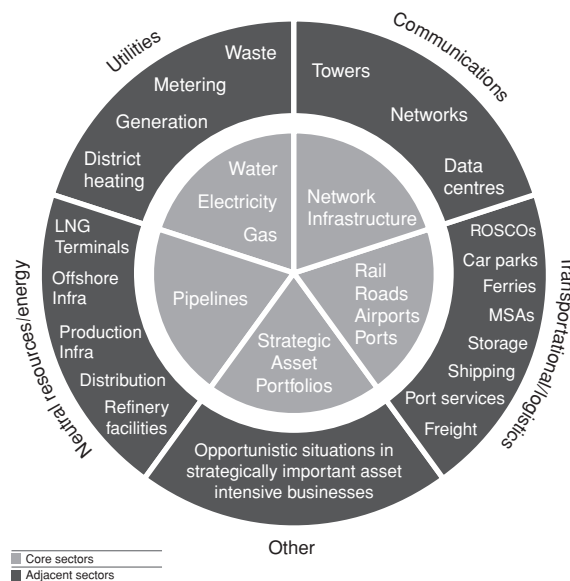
Utilities

Waste

Metering

Generation

District heating

Communications

Towers

Networks

Data centres

Water

Electricity

Gas

Network Infrastructure

Transportational/logistics

ROSCOs

Car parks

Ferries

MSAs

Storage

Shipping

Port services

Freight

Rail

Roads

Airports

Ports

Strategic Asset Portfolios

Pipelines

Neutral resources/energy

LNG Terminals

Offshore Infra

Production Infra

Distribution

Refinery facilities

Opportunistic situations in strategically important asset intensive businesses

Other

Core sectors

Adjacent sectors